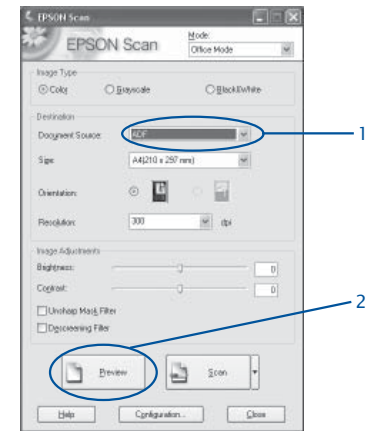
EPSON Scan

EPSON Scan

Mode:
Office Mode

Image Type
Color
Grayscale
Black&White

Destination
Document Source:
ADF

Size:
A4(210 x 297 mm)

Orientation:

Resolution:
300
dpi

Image Adjustments
Brightness:
0
Contrast:
0

Unsharp Mask Filter
Descreening Filter

Preview
Scan

Help
Configuration...
Close

1
2